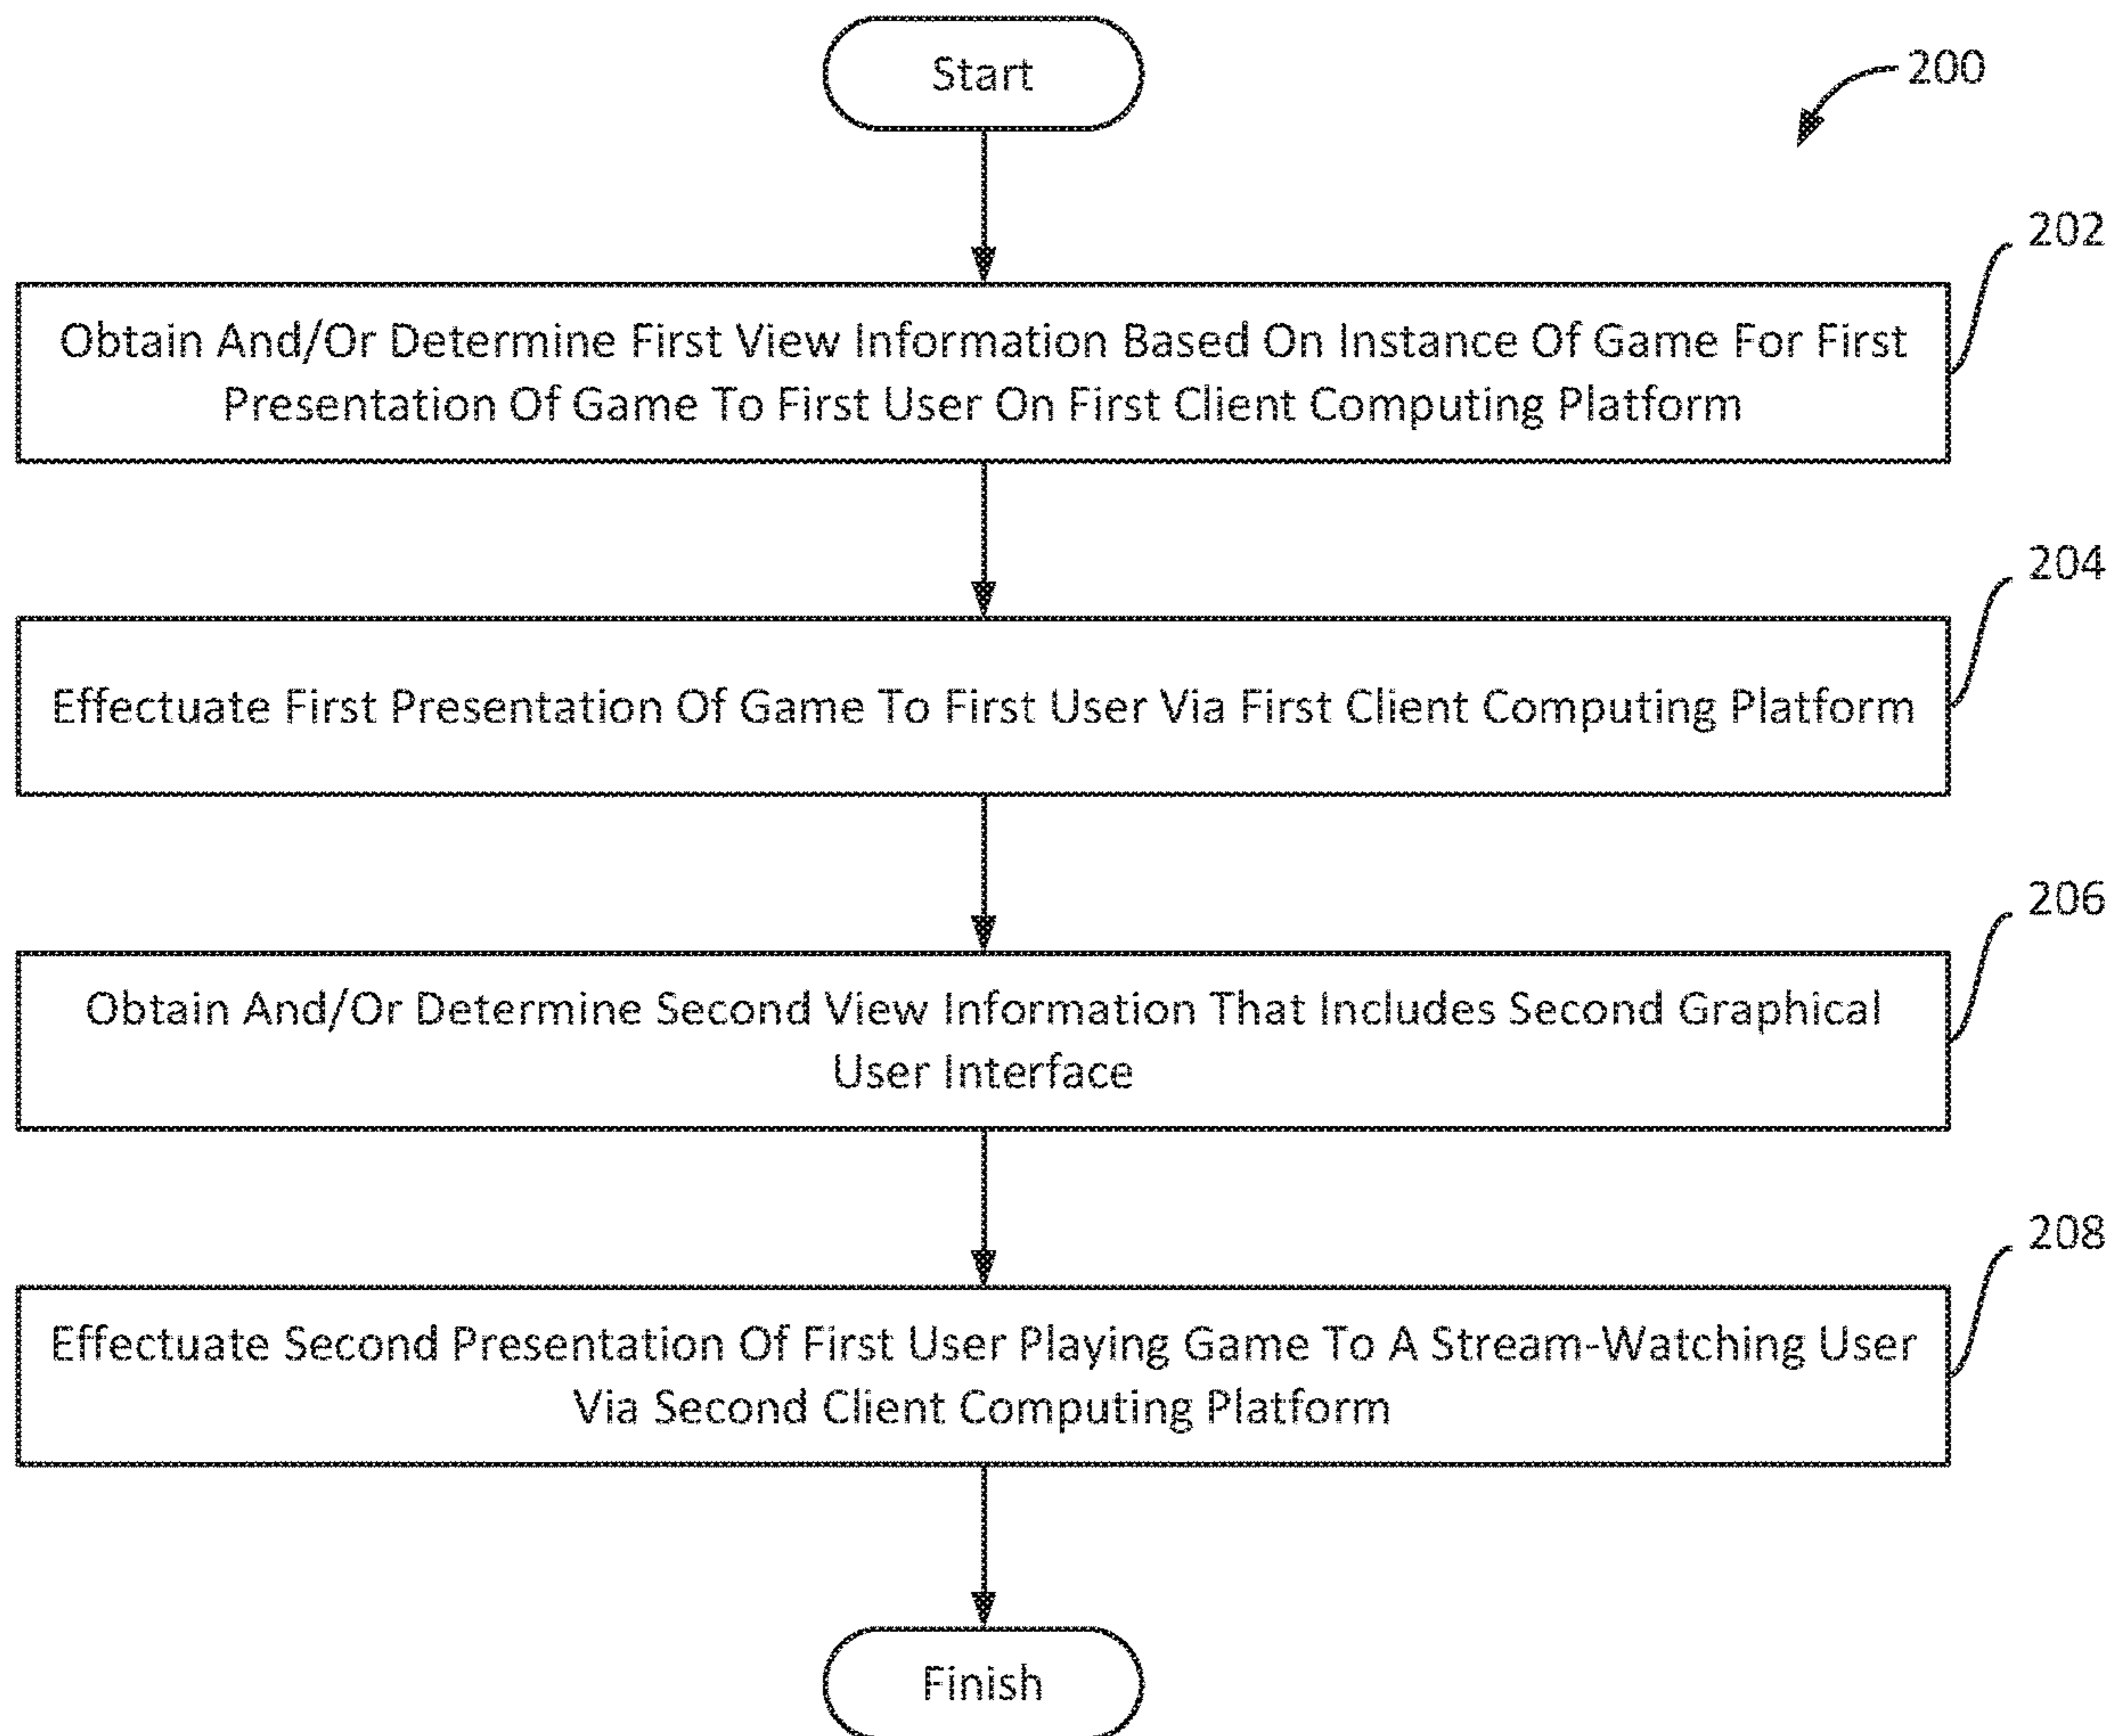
Start

200

202

Obtain And/Or Determine First View Information Based On Instance Of Game For First Presentation Of Game To First User On First Client Computing Platform

204

Effectuate First Presentation Of Game To First User Via First Client Computing Platform

206

Obtain And/Or Determine Second View Information That Includes Second Graphical User Interface

208

Effectuate Second Presentation Of First User Playing Game To A Stream-Watching User Via Second Client Computing Platform

Finish